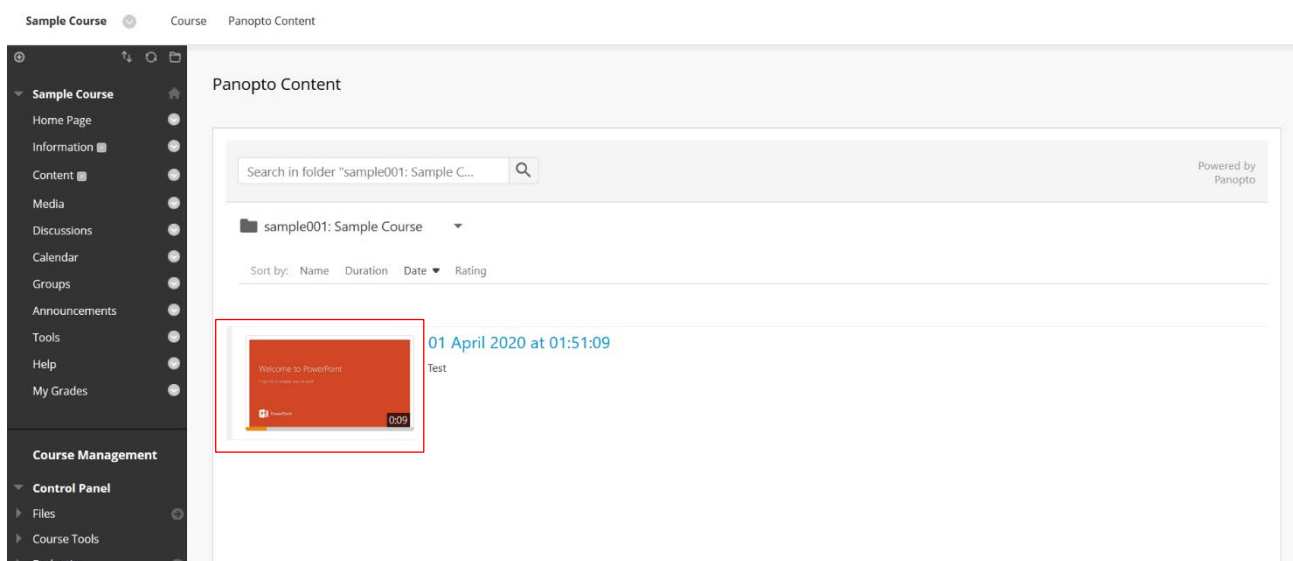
Sample Course   Course   Panopto Content

Sample Course
Home Page
Information
Content
Media
Discussions
Calendar
Groups
Announcements
Tools
Help
My Grades

Course Management
Control Panel
Files
Course Tools

Panopto Content

Search in folder "sample001: Sample C...

Powered by Panopto

sample001: Sample Course

Sort by: Name Duration Date Rating

Welcome to PowerPoint
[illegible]
PowerPoint
0:09

01 April 2020 at 01:51:09
Test